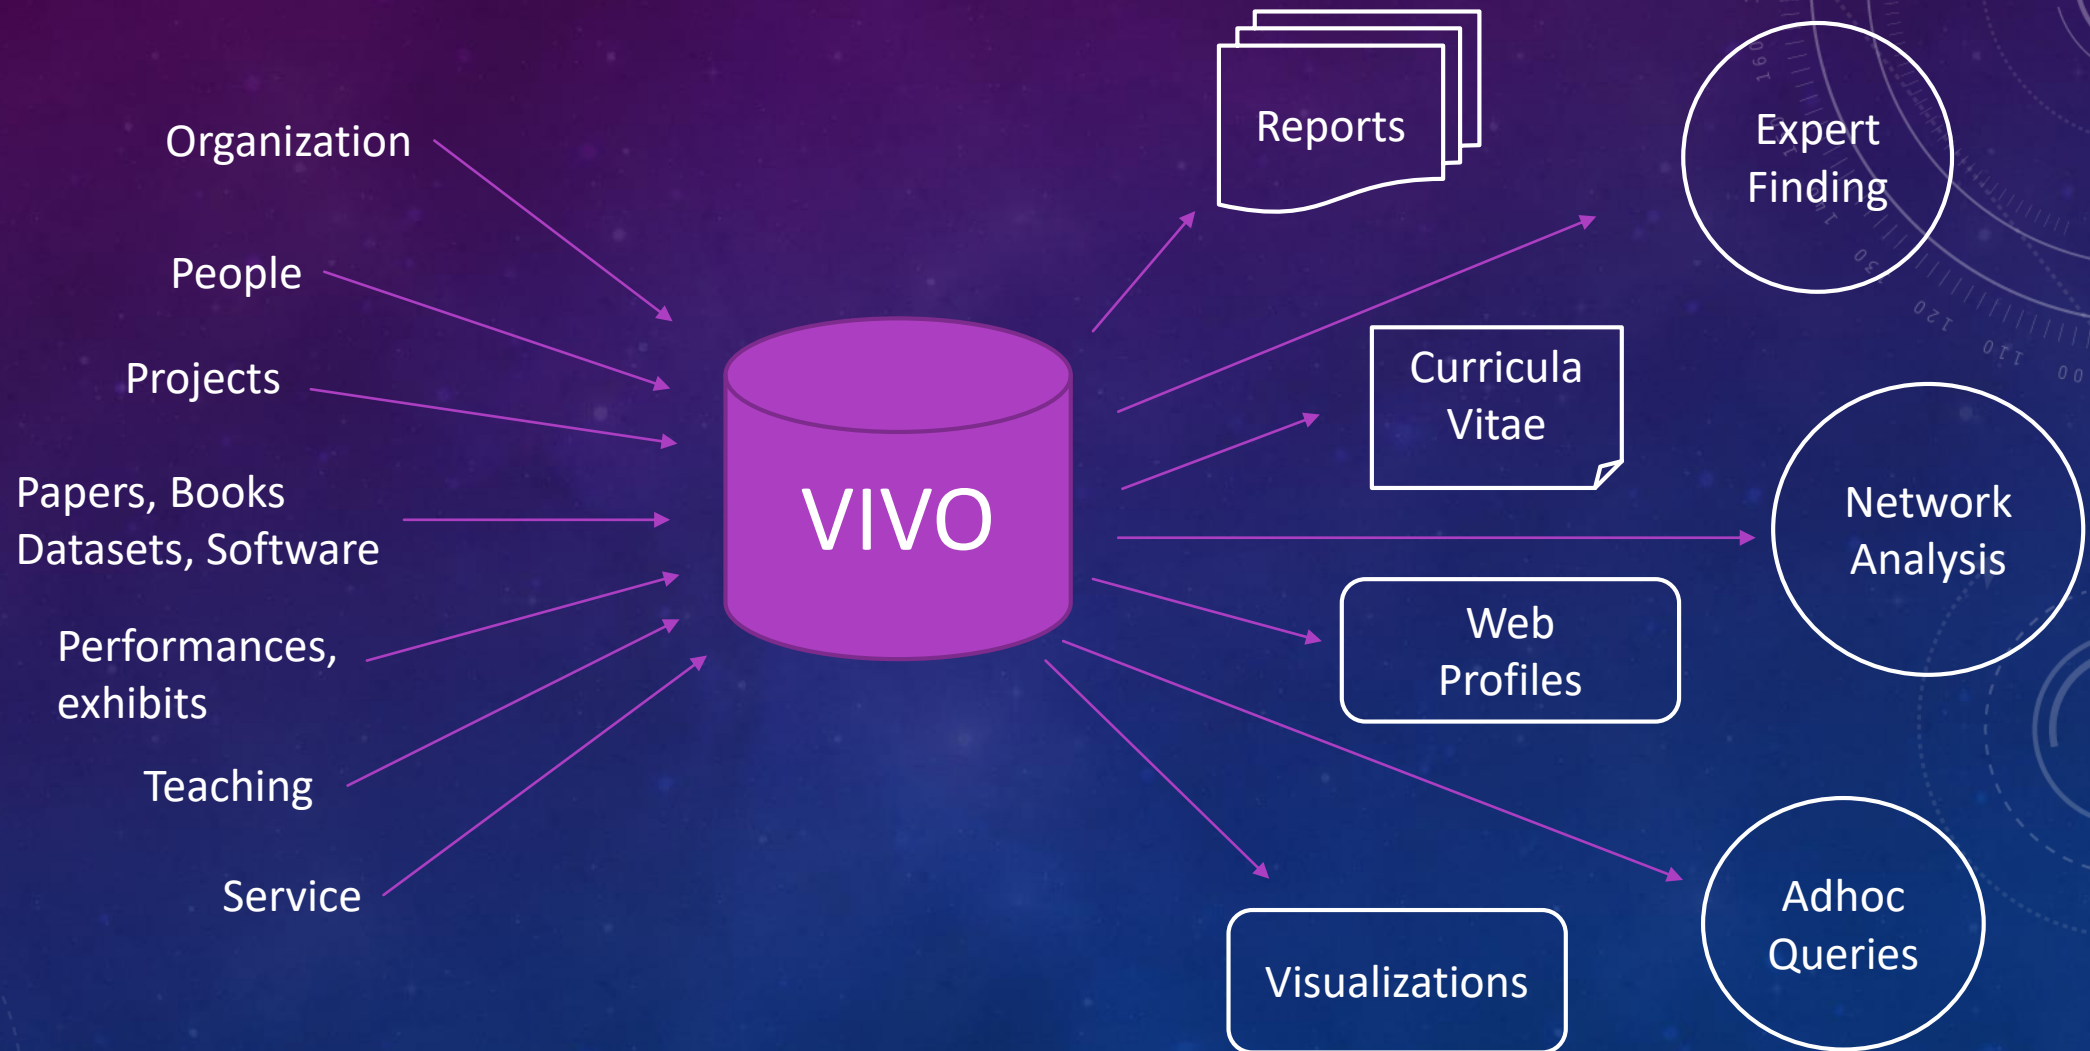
Organization

People

Projects

Papers, Books
Datasets, Software

Performances,
exhibits

Teaching

Service

VIVO

Reports

Expert
Finding

Curricula
Vitae

Network
Analysis

Web
Profiles

Adhoc
Queries

Visualizations